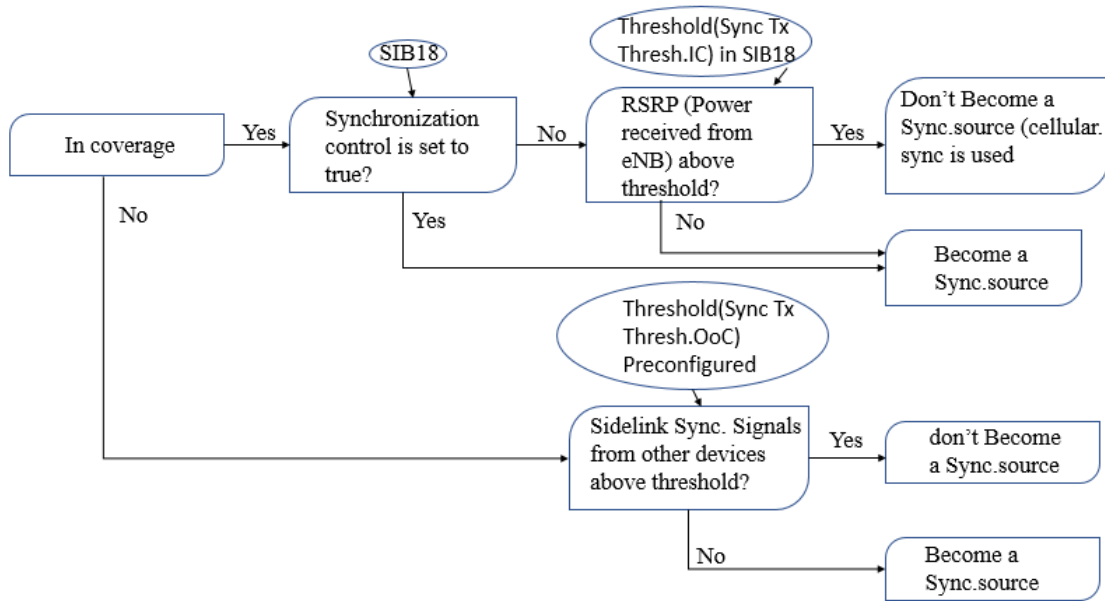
Threshold(Sync Tx Thresh.IC) in SIB18

SIB18

In coverage

Yes

Synchronization control is set to true?

No

RSRP (Power received from eNB) above threshold?

Yes

Don’t Become a Sync.source (cellular. sync is used

No

Yes

No

Become a Sync.source

Threshold(Sync Tx Thresh.OoC) Preconfigured

Sidelink Sync. Signals from other devices above threshold?

Yes

don’t Become a Sync.source

No

Become a Sync.source